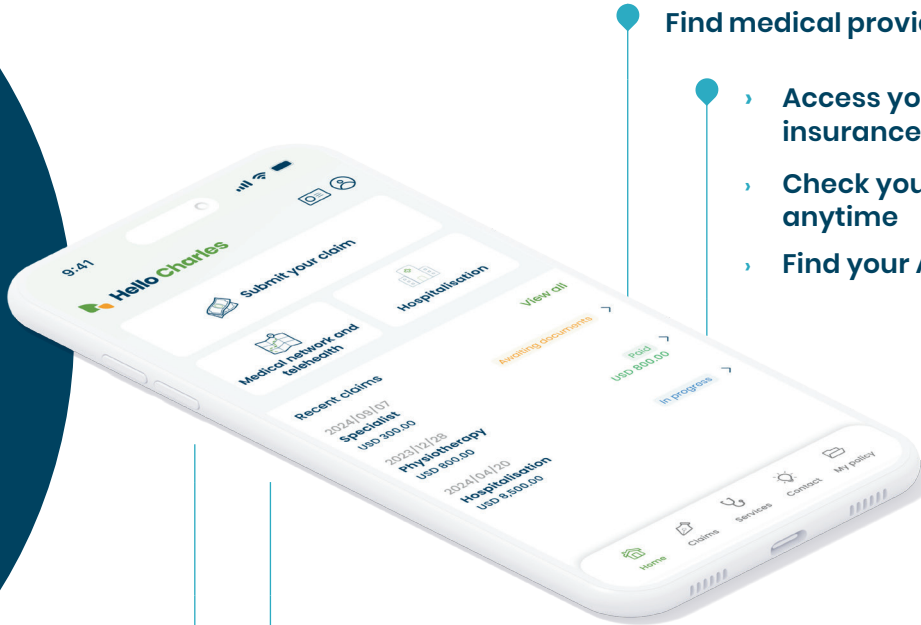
Find medical provi

› Access yo insurance

› Check you anytime

› Find your A

9:41

Hello Charles

Submit your claim

Hospitalisation

Medical network and telehealth

Recent claims

View all

2024/08/07
Specialist
USD 300.00

Awaiting documents

2023/12/28
Physiotherapy
USD 800.00

Paid
USD 800.00

2024/04/20
Hospitalisation
USD 8,500.00

In progress

Home

Claims

Services

Contact

My policy